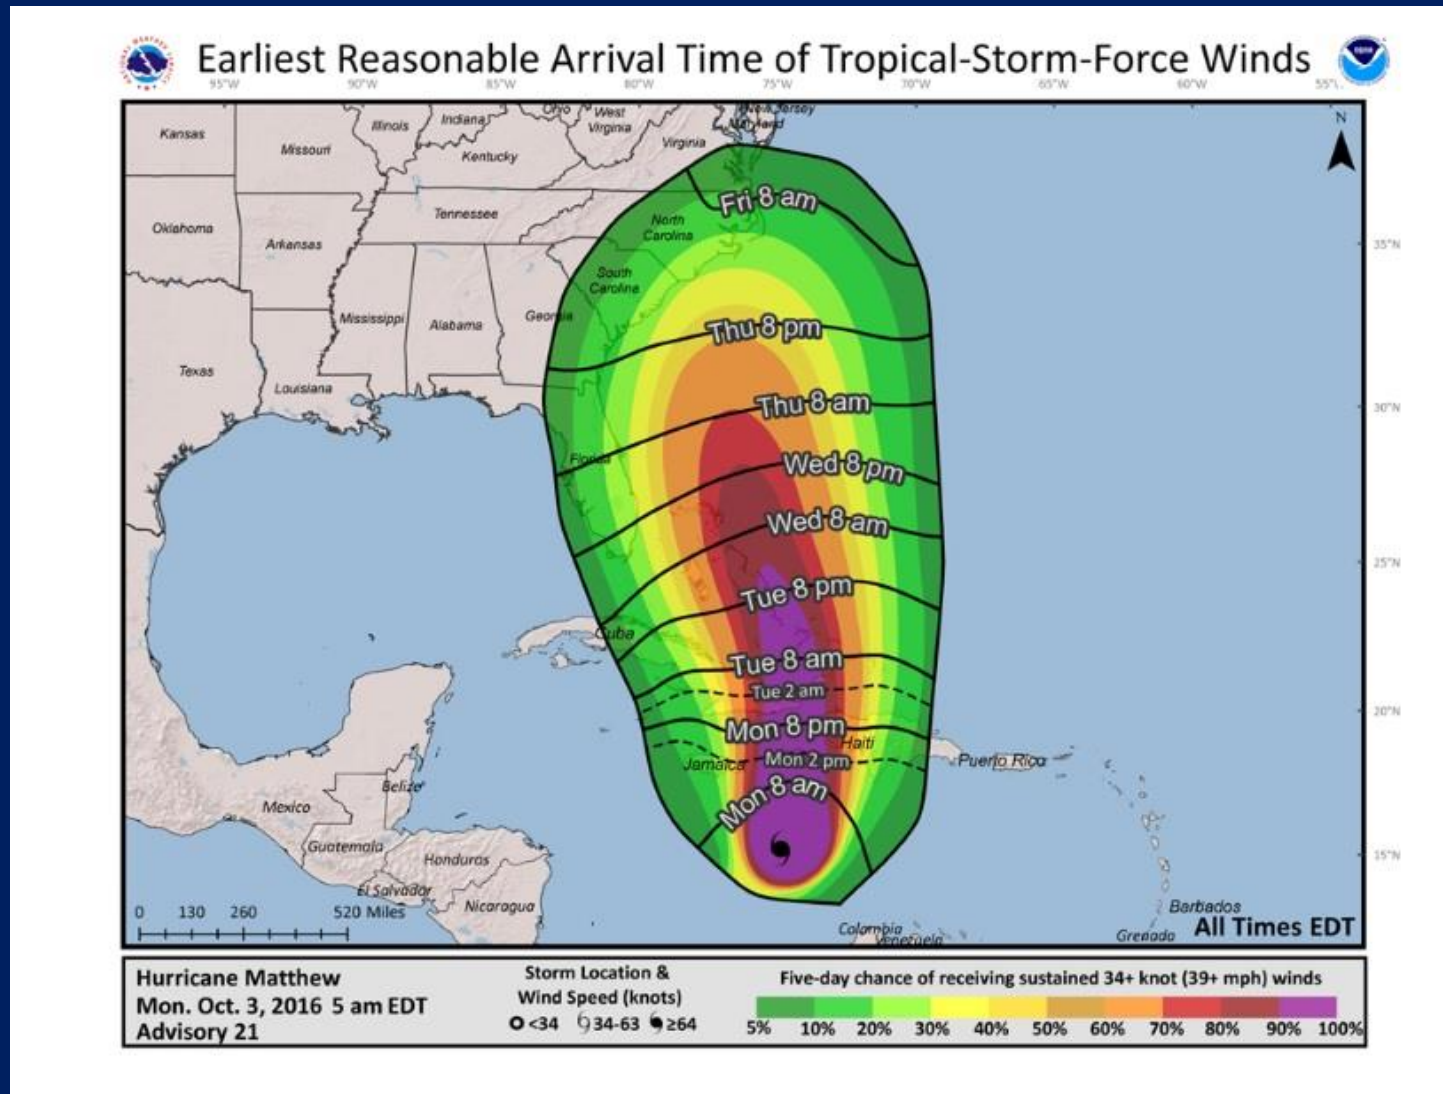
Earliest Reasonable Arrival Time of Tropical-Storm-Force Winds

95°W 90°W 85°W 80°W 75°W 70°W 65°W 60°W 55°

Kansas
Missouri
Illinois
Indiana
Ohio
West Virginia
Virginia
New Jersey
Maryland
Kentucky
Oklahoma
Arkansas
Tennessee
North Carolina
South Carolina
Mississippi
Alabama
Georgia
Texas
Louisiana
Florida
Cuba
Mexico
Belize
Guatemala
Honduras
El Salvador
Nicaragua
Jamaica
Haiti
Puerto Rico
Colombia
Venezuela
Barbados
Grenada

N

35°N
30°N
25°N
20°N
15°N

Fri 8 am
Thu 8 pm
Thu 8 am
Wed 8 pm
Wed 8 am
Tue 8 pm
Tue 8 am
Tue 2 am
Mon 8 pm
Mon 2 pm
Mon 8 am

0 130 260 520 Miles

All Times EDT

Hurricane Matthew
Mon. Oct. 3, 2016 5 am EDT
Advisory 21

Storm Location &
Wind Speed (knots)
<34 34-63 ≥64

Five-day chance of receiving sustained 34+ knot (39+ mph) winds
5% 10% 20% 30% 40% 50% 60% 70% 80% 90% 100%